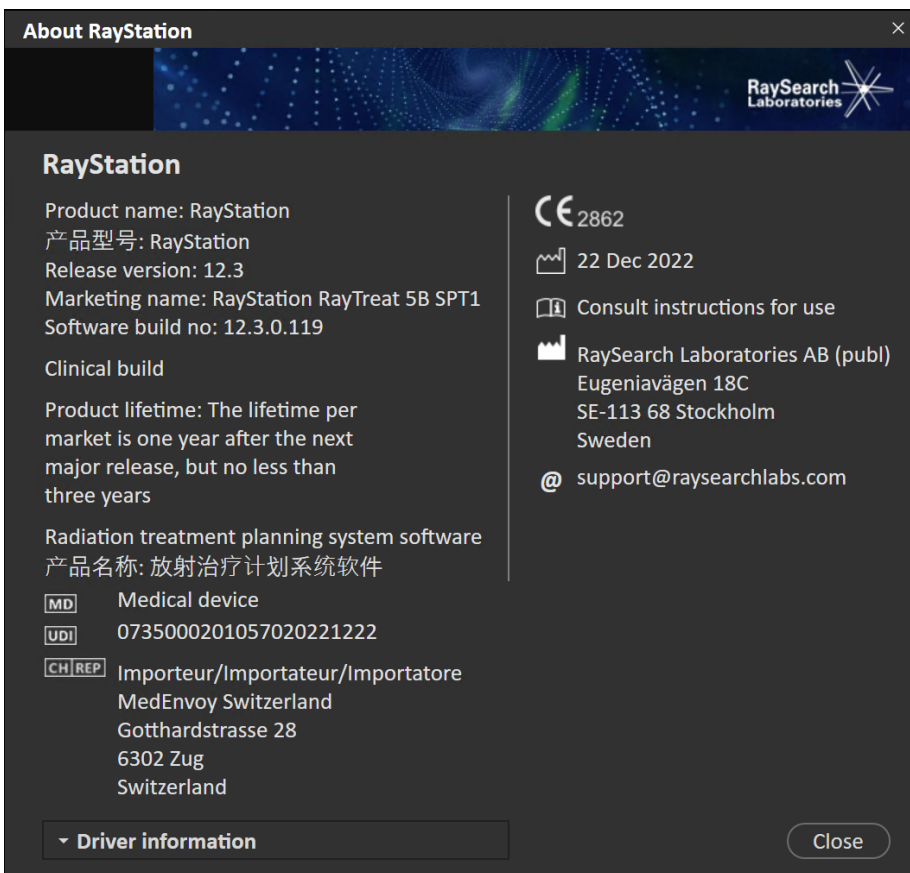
About RayStation
×

RaySearch Laboratories

RayStation

Product name: RayStation
产品型号: RayStation
Release version: 12.3
Marketing name: RayStation RayTreat 5B SPT1
Software build no: 12.3.0.119

Clinical build

Product lifetime: The lifetime per market is one year after the next major release, but no less than three years

Radiation treatment planning system software
产品名称: 放射治疗计划系统软件

MD Medical device
UDI 07350002010570202221222
CH REP Importeur/Importateur/Importatore
MedEnvoy Switzerland
Gotthardstrasse 28
6302 Zug
Switzerland

CE 2862

22 Dec 2022

Consult instructions for use

RaySearch Laboratories AB (publ)
Eugeniavägen 18C
SE-113 68 Stockholm
Sweden

@ support@raysearchlabs.com

Driver information

Close